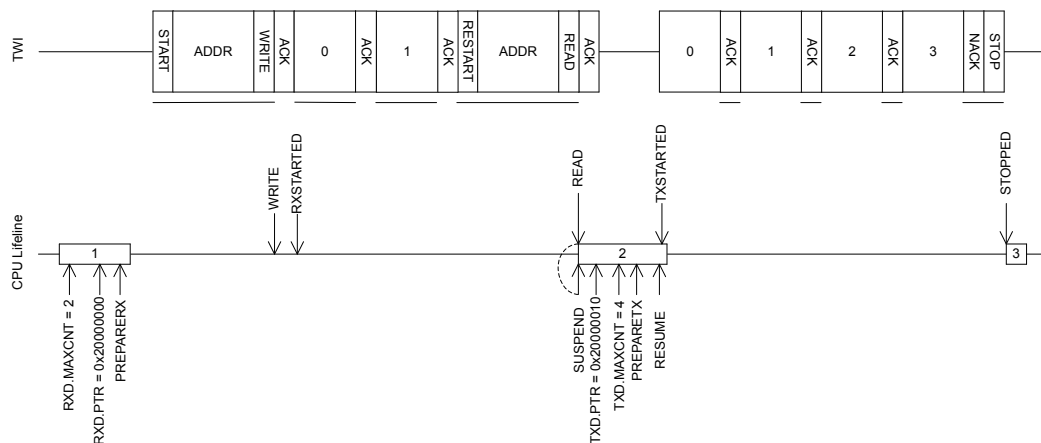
TWI

START ADDR WRITE ACK 0 ACK 1 ACK RESTART ADDR READ ACK 0 ACK 1 ACK 2 ACK 3 NACK STOP

WRITE
RXSTARTED
READ
TXSTARTED
STOPPED

CPU Lifeline

1
2
3

RXD.MAXCNT = 2
RXD.PTR = 0x20000000
PREPARERX

SUSPEND
TXD.PTR = 0x20000010
TXD.MAXCNT = 4
PREPARETX
RESUME